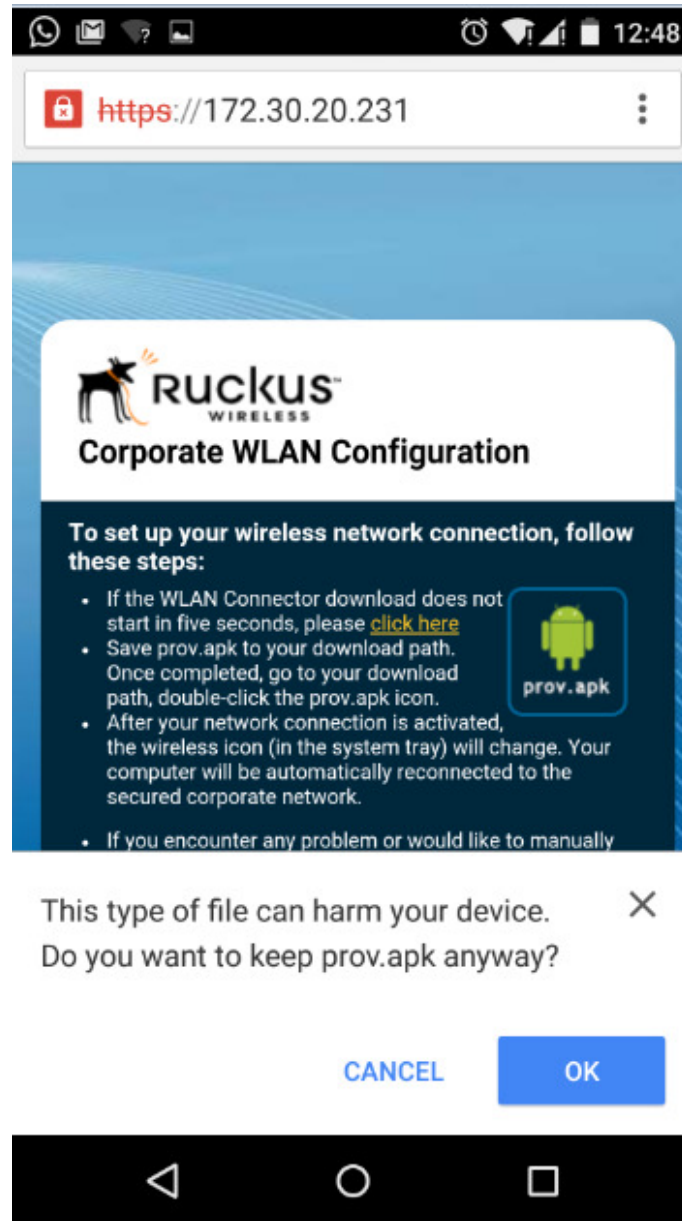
12:48

https://172.30.20.231

RUCKUS
WIRELESS
Corporate WLAN Configuration

To set up your wireless network connection, follow these steps:

- If the WLAN Connector download does not start in five seconds, please click here
- Save prov.apk to your download path. Once completed, go to your download path, double-click the prov.apk icon.
- After your network connection is activated, the wireless icon (in the system tray) will change. Your computer will be automatically reconnected to the secured corporate network.

prov.apk

- If you encounter any problem or would like to manually

This type of file can harm your device. Do you want to keep prov.apk anyway?

CANCEL OK